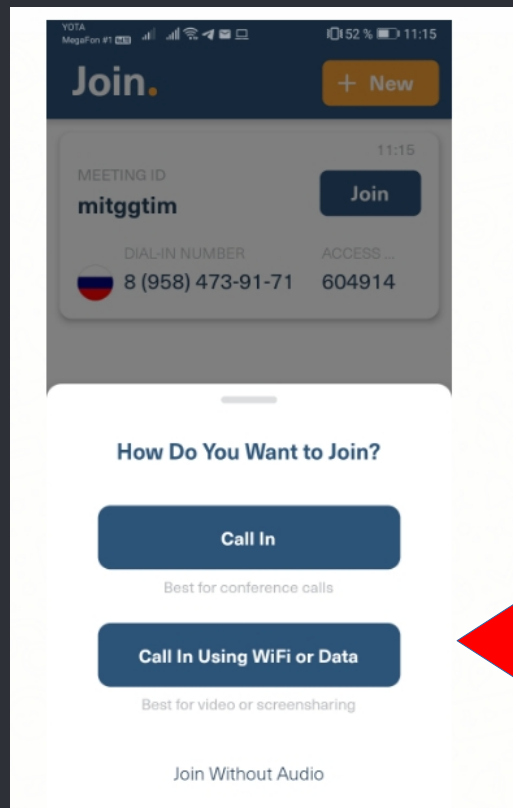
YOTA
MegaFon #1

52 % 11:15

Join.

+ New

11:15

MEETING ID
mitggtim

Join

DIAL-IN NUMBER
8 (958) 473-91-71

ACCESS ...
604914

How Do You Want to Join?

Call In

Best for conference calls

Call In Using WiFi or Data

Best for video or screensharing

Join Without Audio